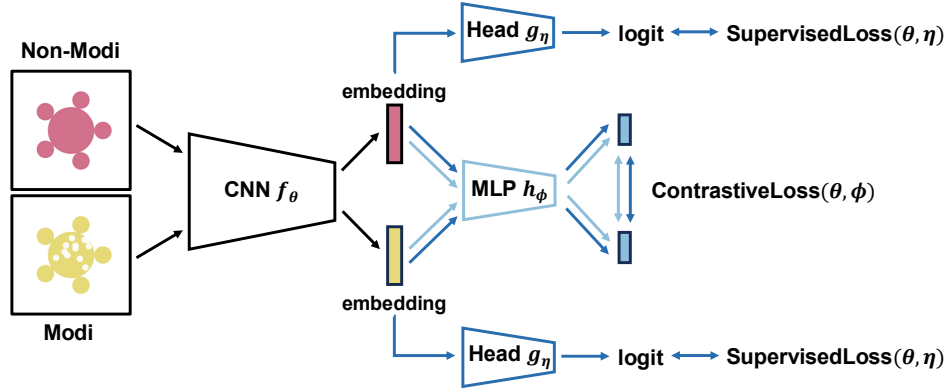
Non-Modi

Modi

CNN $f_\theta$

embedding

embedding

Head $g_\eta$

logit

SupervisedLoss$(\theta, \eta)$

MLP $h_\phi$

ContrastiveLoss$(\theta, \phi)$

Head $g_\eta$

logit

SupervisedLoss$(\theta, \eta)$